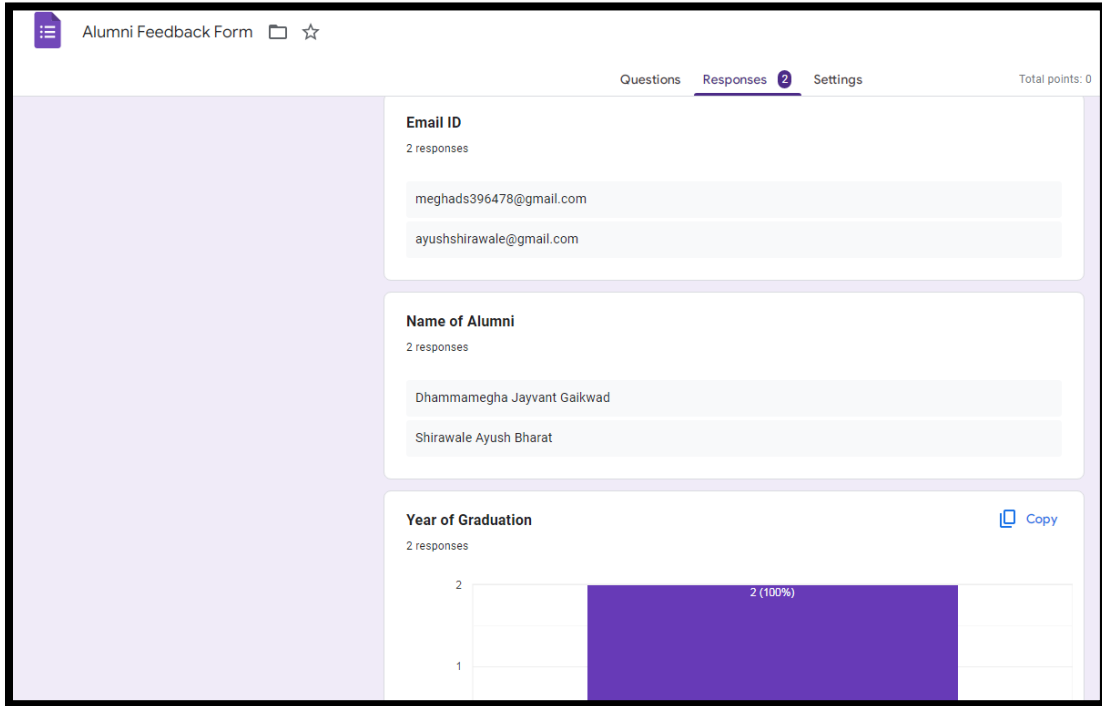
Alumni Feedback Form

Questions Responses 2 Settings Total points: 0

Email ID
2 responses

meghads396478@gmail.com

ayushshirawale@gmail.com

Name of Alumni
2 responses

Dhammamegha Jayvant Gaikwad

Shirawale Ayush Bharat

Year of Graduation
2 responses

Copy

2
1

2 (100%)